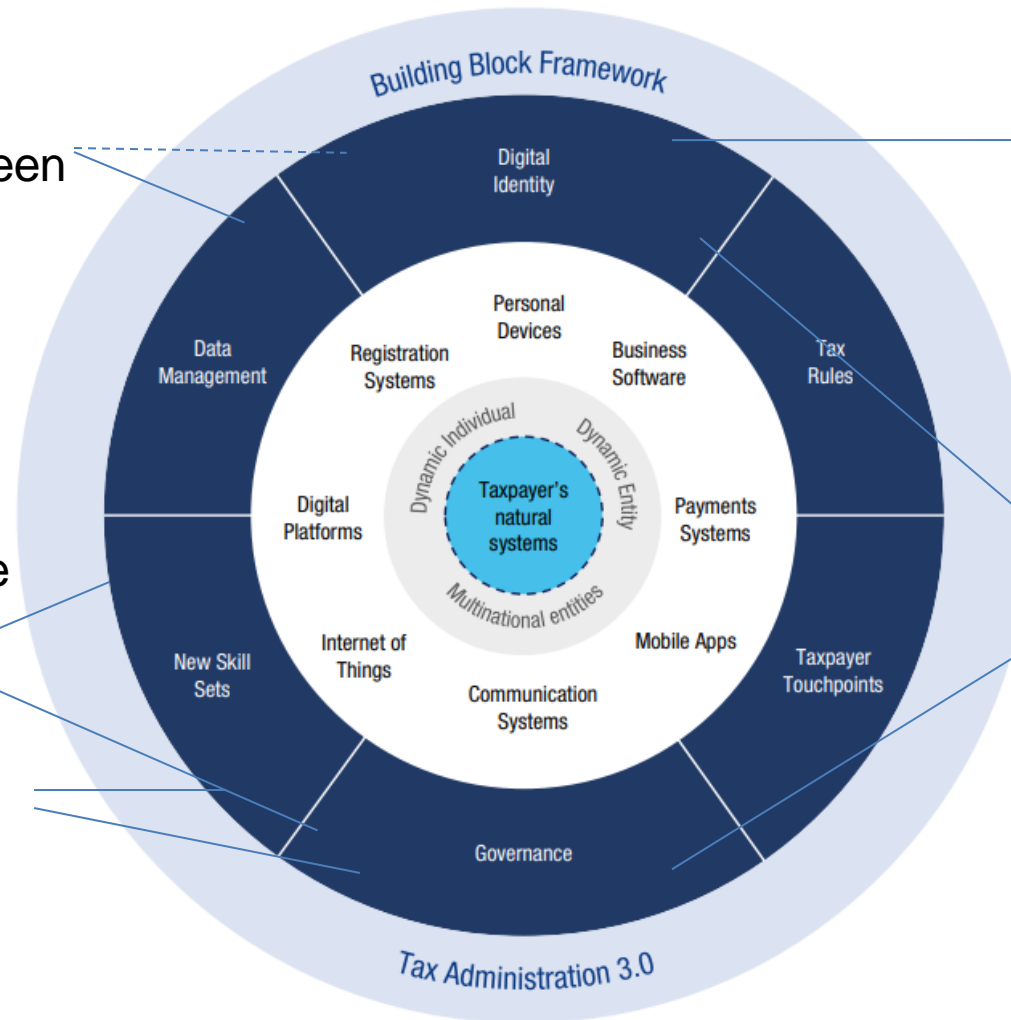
een

e

Building Block Framework

Digital Identity

Data Management

Tax Rules

New Skill Sets

Taxpayer Touchpoints

Governance

Personal Devices

Registration Systems

Business Software

Digital Platforms

Payments Systems

Internet of Things

Mobile Apps

Communication Systems

Dynamic Individual

Dynamic Entity

Multinational entities

Taxpayer's natural systems

Tax Administration 3.0